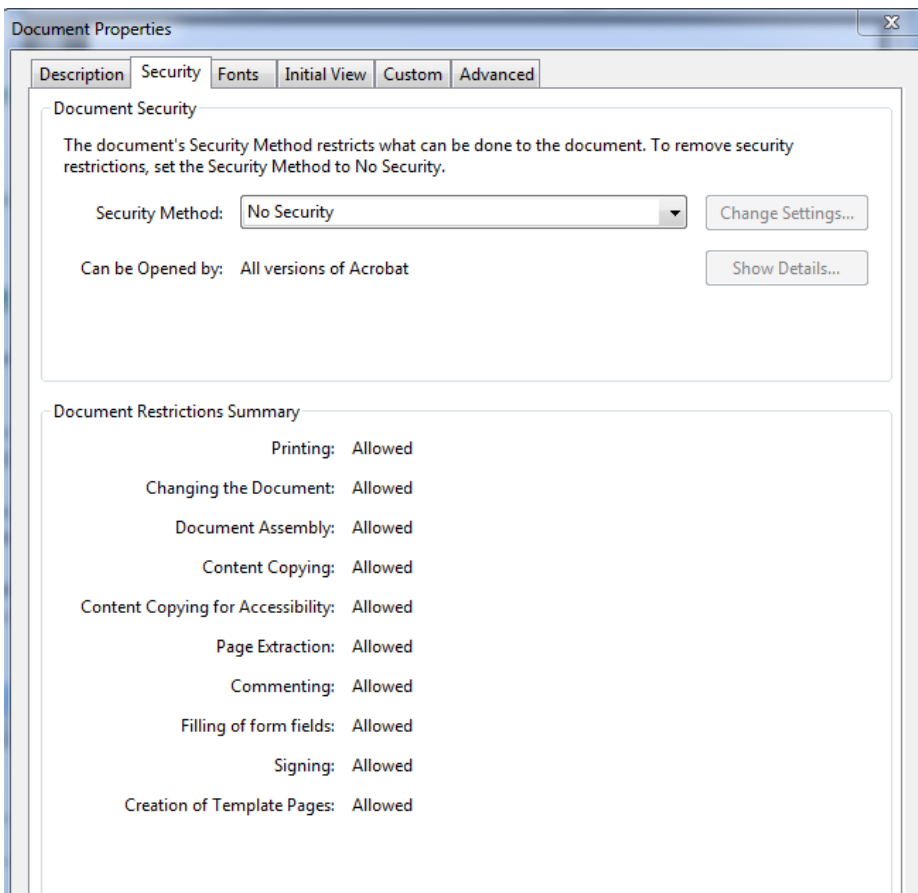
Document Properties

Description | Security | Fonts | Initial View | Custom | Advanced

Document Security

The document's Security Method restricts what can be done to the document. To remove security restrictions, set the Security Method to No Security.

Security Method: No Security

Change Settings...

Can be Opened by: All versions of Acrobat

Show Details...

Document Restrictions Summary

Printing: Allowed

Changing the Document: Allowed

Document Assembly: Allowed

Content Copying: Allowed

Content Copying for Accessibility: Allowed

Page Extraction: Allowed

Commenting: Allowed

Filling of form fields: Allowed

Signing: Allowed

Creation of Template Pages: Allowed